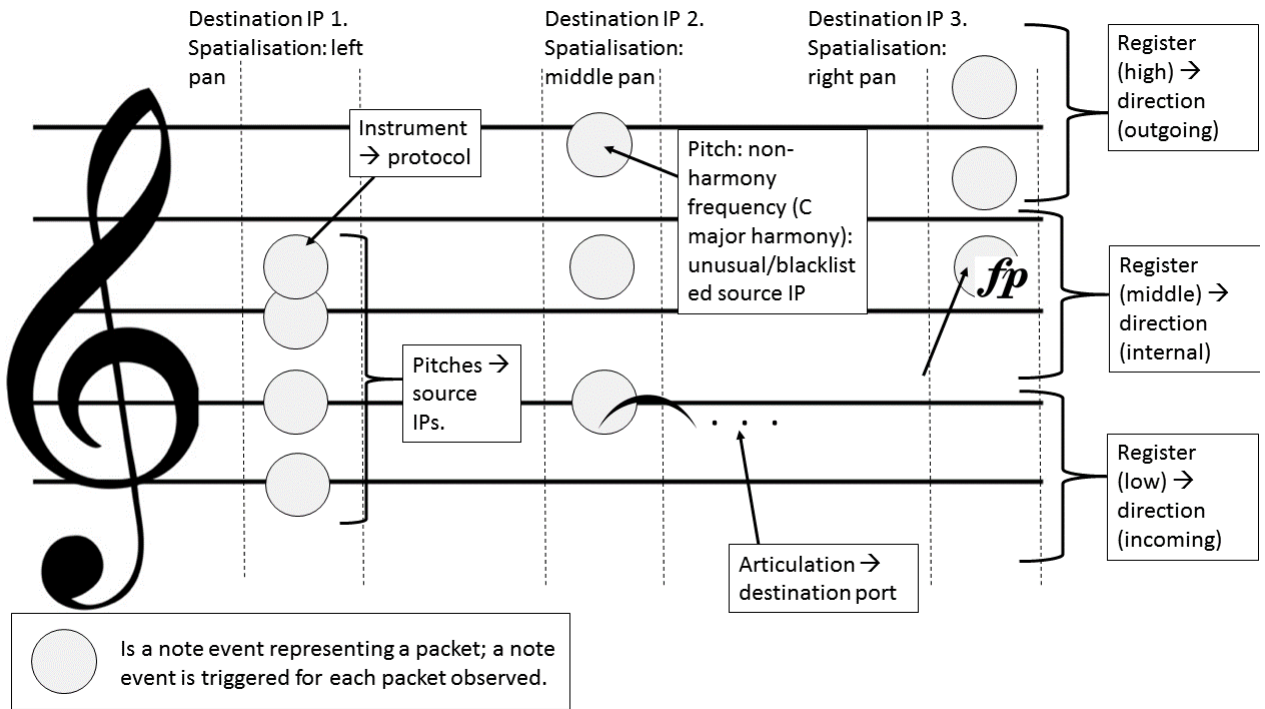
Destination IP 1. Spatialisation: left pan

Destination IP 2. Spatialisation: middle pan

Destination IP 3. Spatialisation: right pan

Register (high) → direction (outgoing)

Instrument → protocol

Pitch: non-harmony frequency (C major harmony): unusual/blacklisted source IP

$fp$

Register (middle) → direction (internal)

Pitches → source IPs.

. . .

Register (low) → direction (incoming)

Articulation → destination port

Is a note event representing a packet; a note event is triggered for each packet observed.